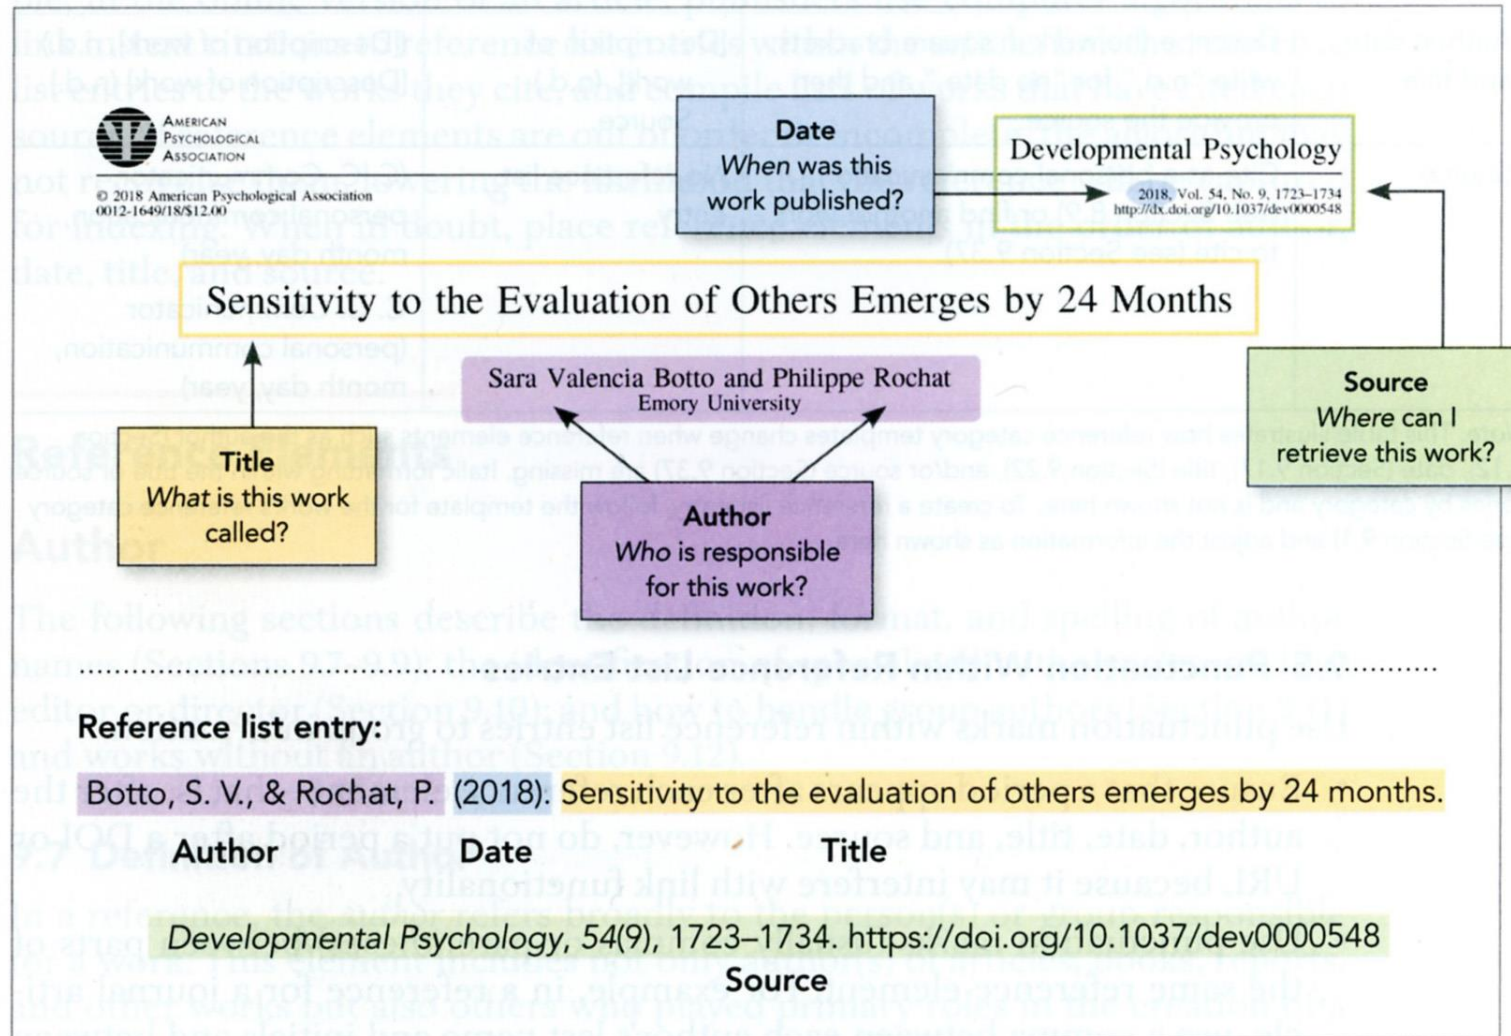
American Psychological Association

© 2018 American Psychological Association 0012-1649/18/$12.00

Date
*When* was this work published?

Developmental Psychology

2018, Vol. 54, No. 9, 1723–1734
http://dx.doi.org/10.1037/dev0000548

Sensitivity to the Evaluation of Others Emerges by 24 Months

Sara Valencia Botto and Philippe Rochat
Emory University

Source
*Where* can I retrieve this work?

Title
*What* is this work called?

Author
*Who* is responsible for this work?

Reference list entry:

Botto, S. V., & Rochat, P. (2018). Sensitivity to the evaluation of others emerges by 24 months.

Author Date Title

*Developmental Psychology*, *54*(9), 1723–1734. https://doi.org/10.1037/dev0000548

Source